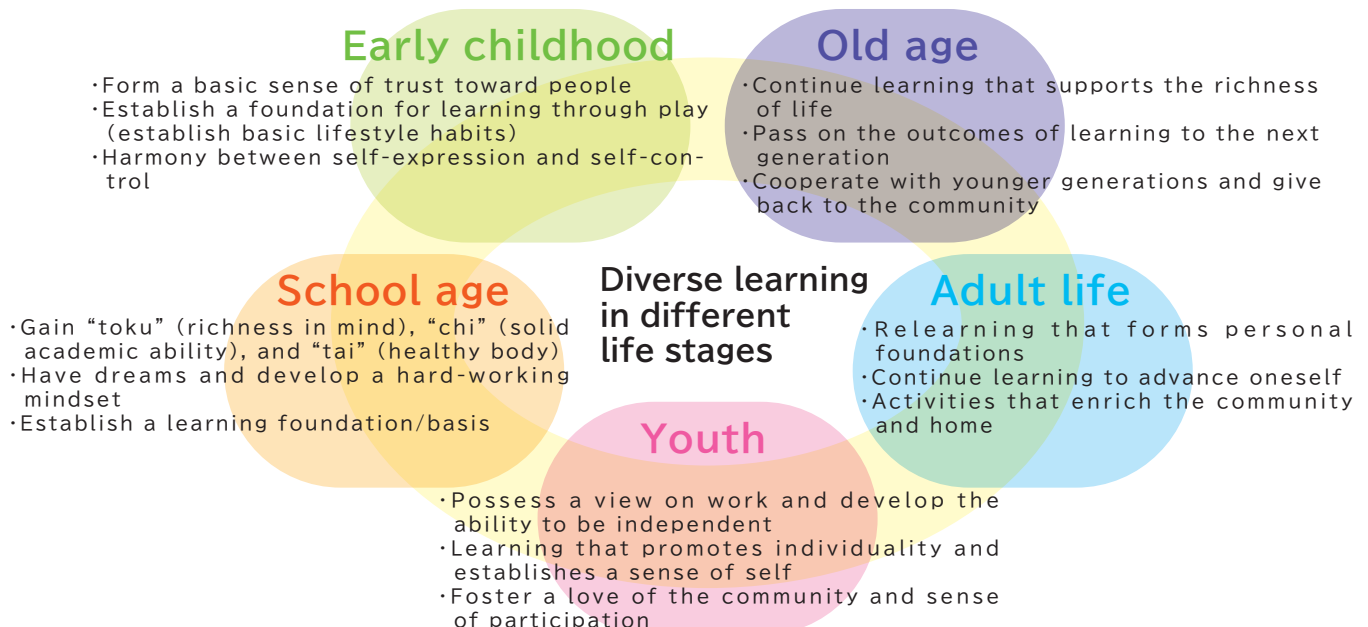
Early childhood
・Form a basic sense of trust toward people
・Establish a foundation for learning through play (establish basic lifestyle habits)
・Harmony between self-expression and self-control

Old age
・Continue learning that supports the richness of life
・Pass on the outcomes of learning to the next generation
・Cooperate with younger generations and give back to the community

Diverse learning in different life stages

School age
・Gain “toku” (richness in mind), “chi” (solid academic ability), and “tai” (healthy body)
・Have dreams and develop a hard-working mindset
・Establish a learning foundation/basis

Adult life
・Relearning that forms personal foundations
・Continue learning to advance oneself
・Activities that enrich the community and home

Youth
・Possess a view on work and develop the ability to be independent
・Learning that promotes individuality and establishes a sense of self
・Foster a love of the community and sense of participation